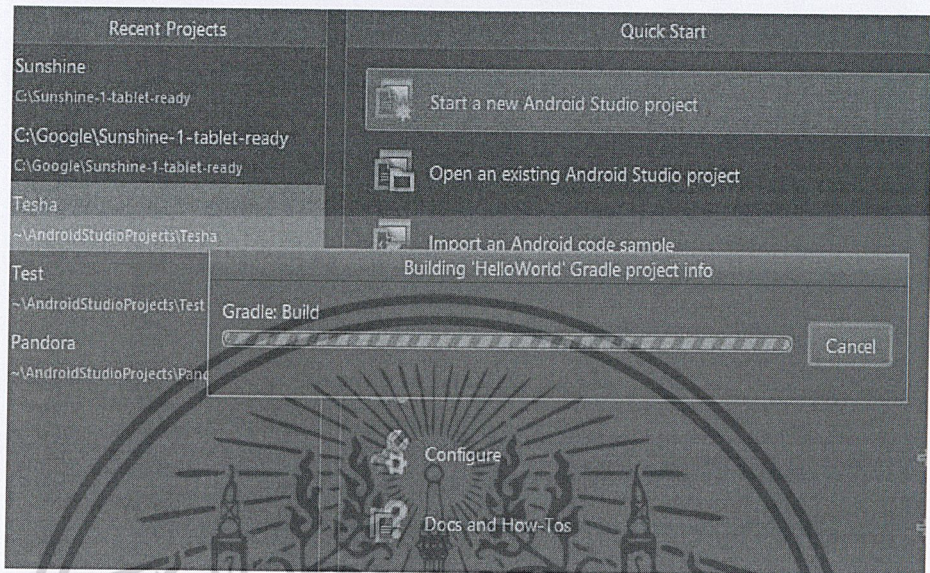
Recent Projects

Sunshine
C:\Sunshine-1-tablet-ready

C:\Google\Sunshine-1-tablet-ready
C:\Google\Sunshine-1-tablet-ready

Tesha
~\AndroidStudioProjects\Tesha

Test
~\AndroidStudioProjects\Test

Pandora
~\AndroidStudioProjects\Pand

Quick Start

Start a new Android Studio project

Open an existing Android Studio project

Import an Android code sample

Building 'HelloWorld' Gradle project info

Gradle: Build

Cancel

Configure

Docs and How-Tos